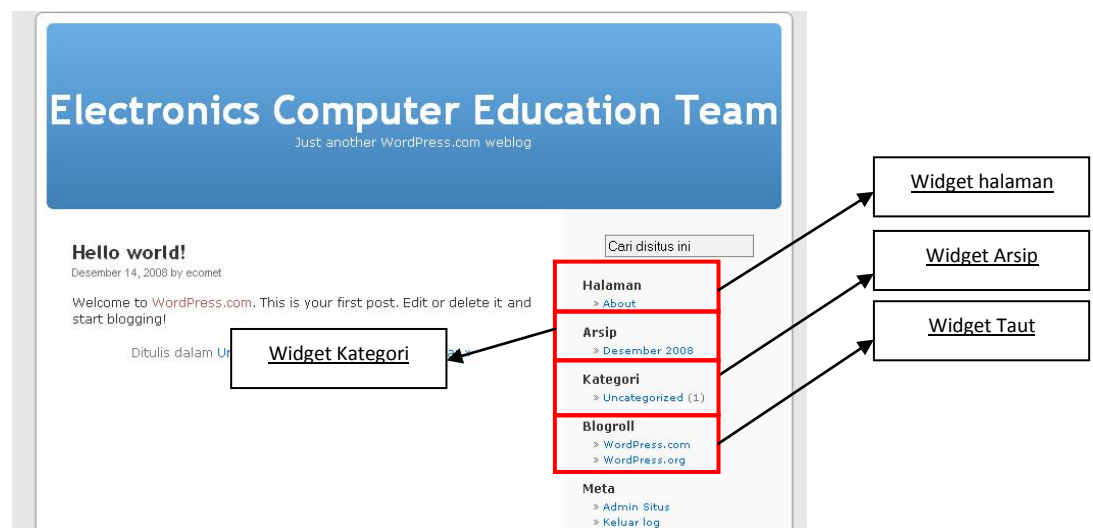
Electronics Computer Education Team

Just another WordPress.com weblog

Hello world!

Desember 14, 2008 by ecomet

Welcome to WordPress.com. This is your first post. Edit or delete it and start blogging!

Ditulis dalam Un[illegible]

Widget Kategori

Cari disitus ini

Halaman
» About

Arsip
» Desember 2008

Kategori
» Uncategorized (1)

Blogroll
» WordPress.com
» WordPress.org

Meta
» Admin Situs
» Keluar log

Widget halaman

Widget Arsip

Widget Taut